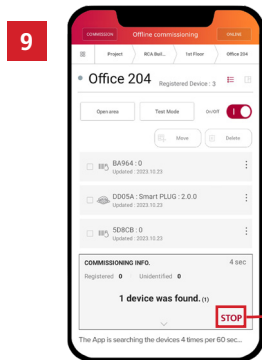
9

COMMISSION Offline commissioning ONLINE

Project RCA Bui... 1st Floor Office 204

Office 204 Registered Device : 3

Open area Test Mode On/Off

Move Delete

BA964 : 0
Updated : 2023.10.23

DD05A : Smart PLUG : 2.0.0
Updated : 2023.10.23

5D8CB : 0
Updated : 2023.10.23

COMMISSIONING INFO. 4 sec

Registered 0 Unidentified 0

1 device was found. (1)

STOP

The App is searching the devices 4 times per 60 sec...